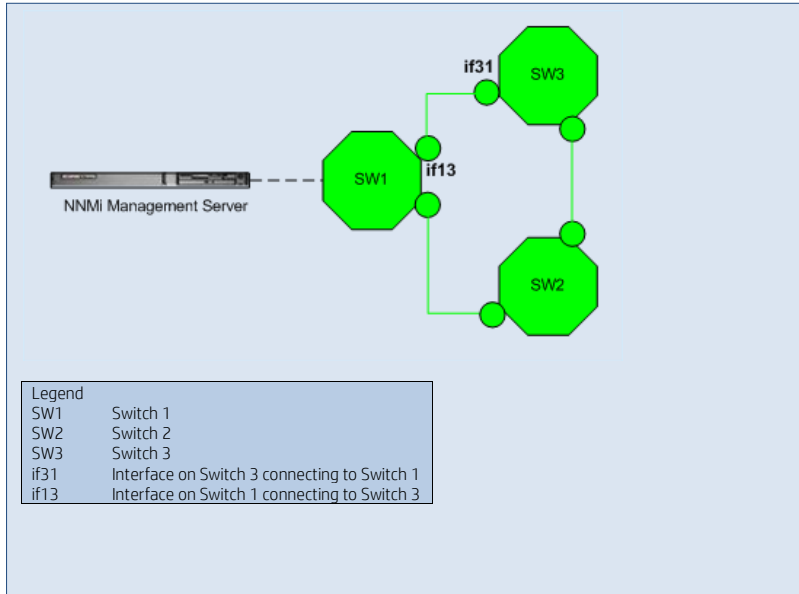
if31
SW3
SW1
if13
NNMi Management Server
SW2

Legend

| | |
|---|---|
| SW1 | Switch 1 |
| SW2 | Switch 2 |
| SW3 | Switch 3 |
| if31 | Interface on Switch 3 connecting to Switch 1 |
| if13 | Interface on Switch 1 connecting to Switch 3 |